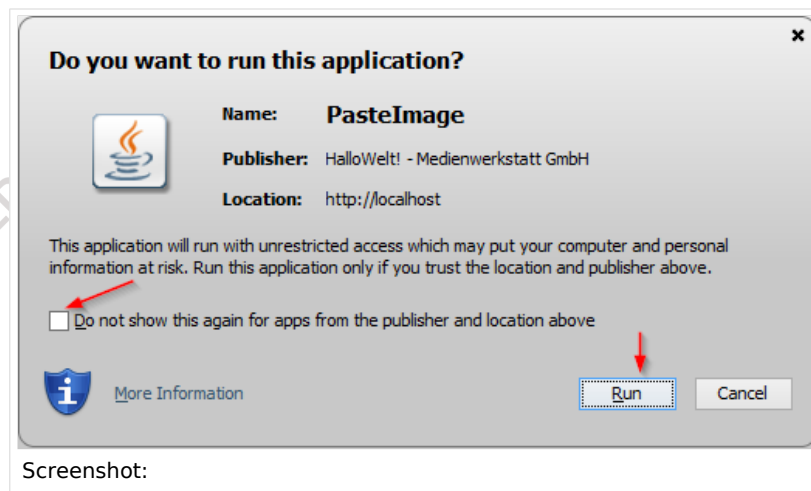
×

Do you want to run this application?

Name: PasteImage

Publisher: HalloWelt! - Medienwerkstatt GmbH

Location: http://localhost

This application will run with unrestricted access which may put your computer and personal information at risk. Run this application only if you trust the location and publisher above.

Do not show this again for apps from the publisher and location above

More Information

Run

Cancel

Screenshot: